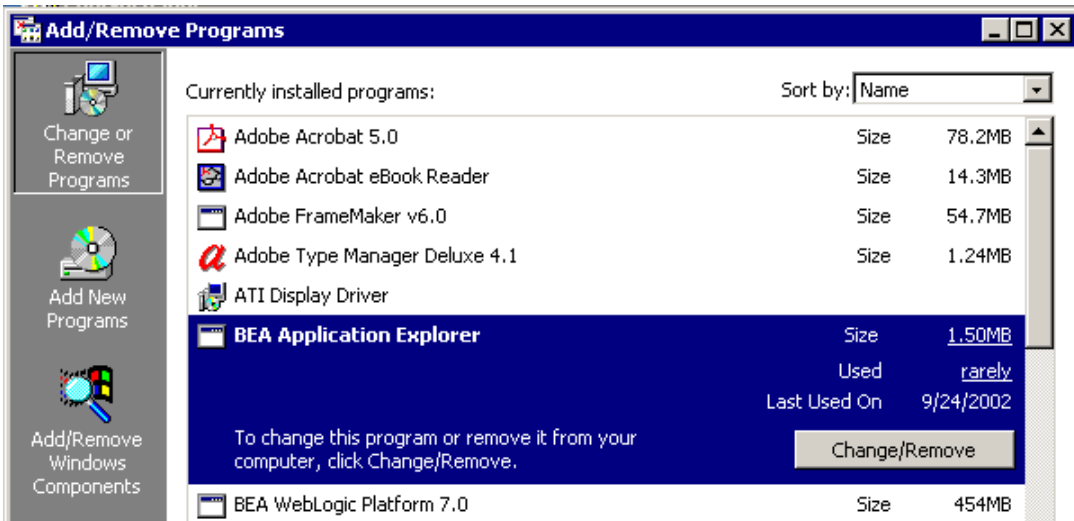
Add/Remove Programs

Change or Remove Programs

Add New Programs

Add/Remove Windows Components

Currently installed programs:

Sort by: Name

| Program | | |
|---|---|---|
| Adobe Acrobat 5.0 | Size | 78.2MB |
| Adobe Acrobat eBook Reader | Size | 14.3MB |
| Adobe FrameMaker v6.0 | Size | 54.7MB |
| Adobe Type Manager Deluxe 4.1 | Size | 1.24MB |
| ATI Display Driver | | |
| BEA Application Explorer | Size | 1.50MB |
| | Used | rarely |
| | Last Used On | 9/24/2002 |

To change this program or remove it from your computer, click Change/Remove.

Change/Remove

| | | |
|---|---|---|
| BEA WebLogic Platform 7.0 | Size | 454MB |